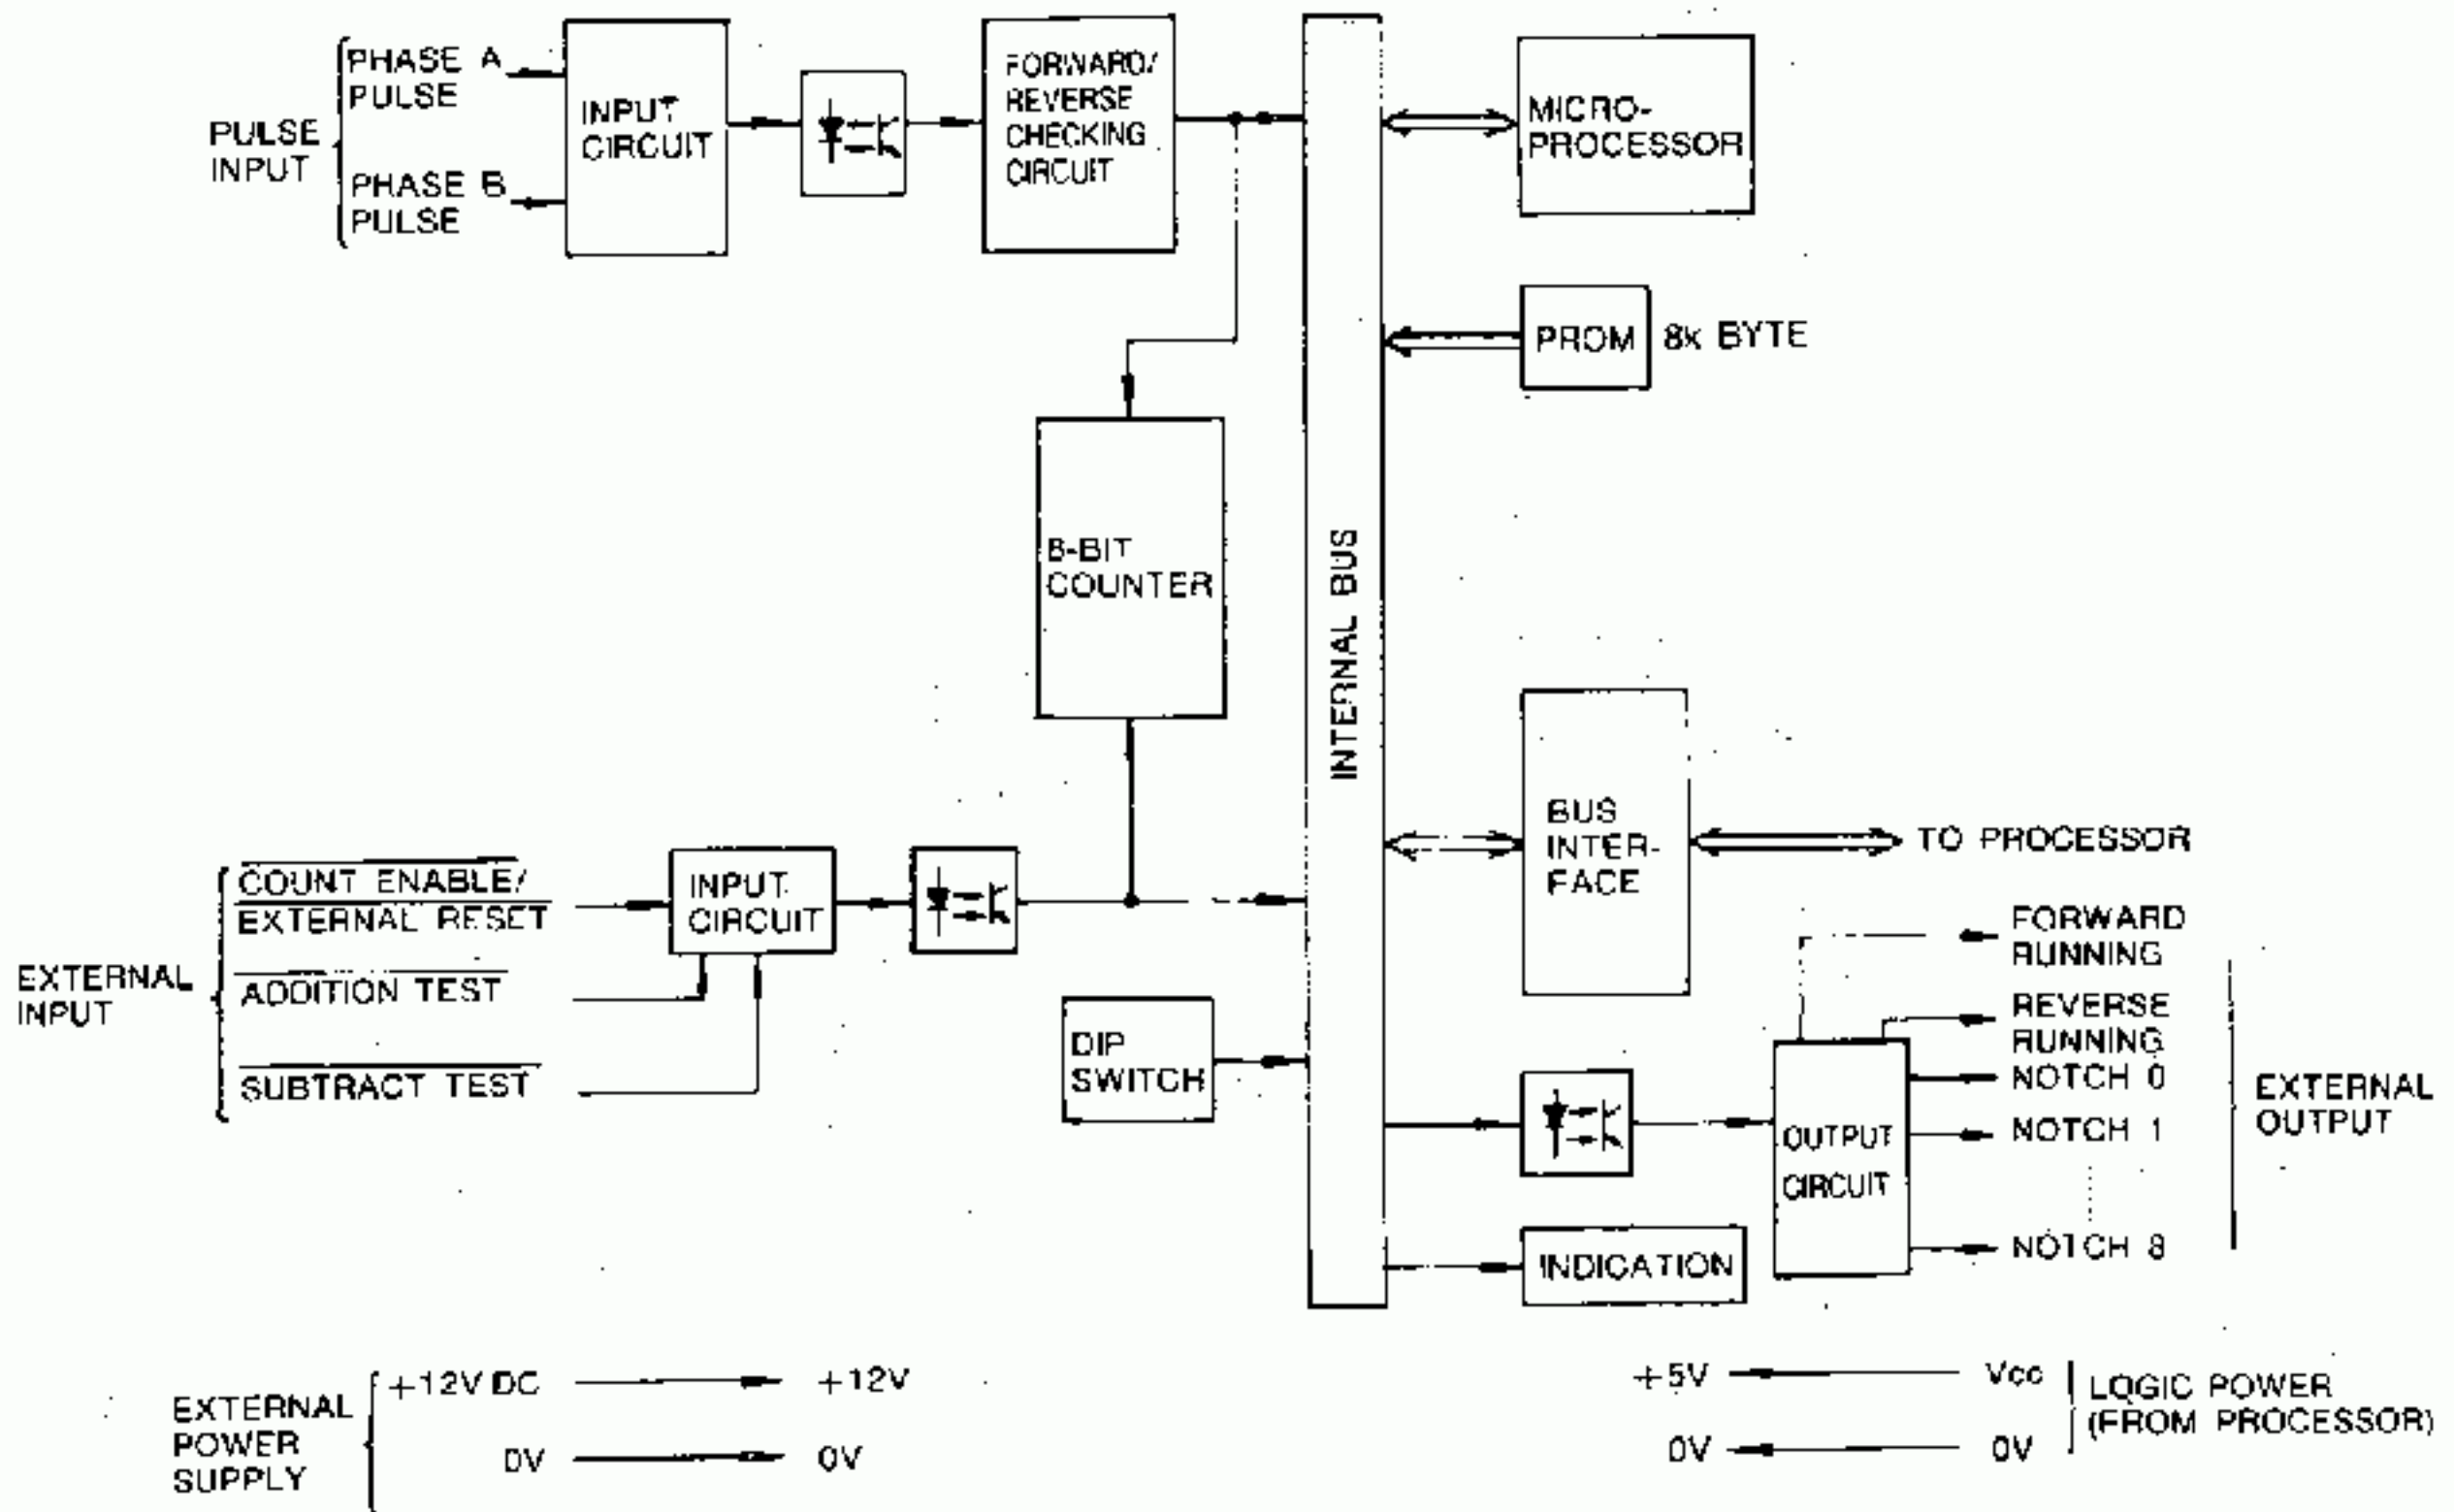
PULSE INPUT

PHASE A PULSE

PHASE B PULSE

INPUT CIRCUIT

FORWARD/ REVERSE CHECKING CIRCUIT

INTERNAL BUS

MICRO-PROCESSOR

PROM

8k BYTE

8-BIT COUNTER

BUS INTER-FACE

TO PROCESSOR

EXTERNAL INPUT

$\overline{\text{COUNT ENABLE/}}$

$\overline{\text{EXTERNAL RESET}}$

$\overline{\text{ADDITION TEST}}$

$\overline{\text{SUBTRACT TEST}}$

INPUT CIRCUIT

DIP SWITCH

FORWARD RUNNING

REVERSE RUNNING

NOTCH 0

NOTCH 1

NOTCH 8

EXTERNAL OUTPUT

OUTPUT CIRCUIT

INDICATION

EXTERNAL POWER SUPPLY

+12V DC

+12V

0V

0V

+5V

Vcc

0V

0V

LOGIC POWER (FROM PROCESSOR)